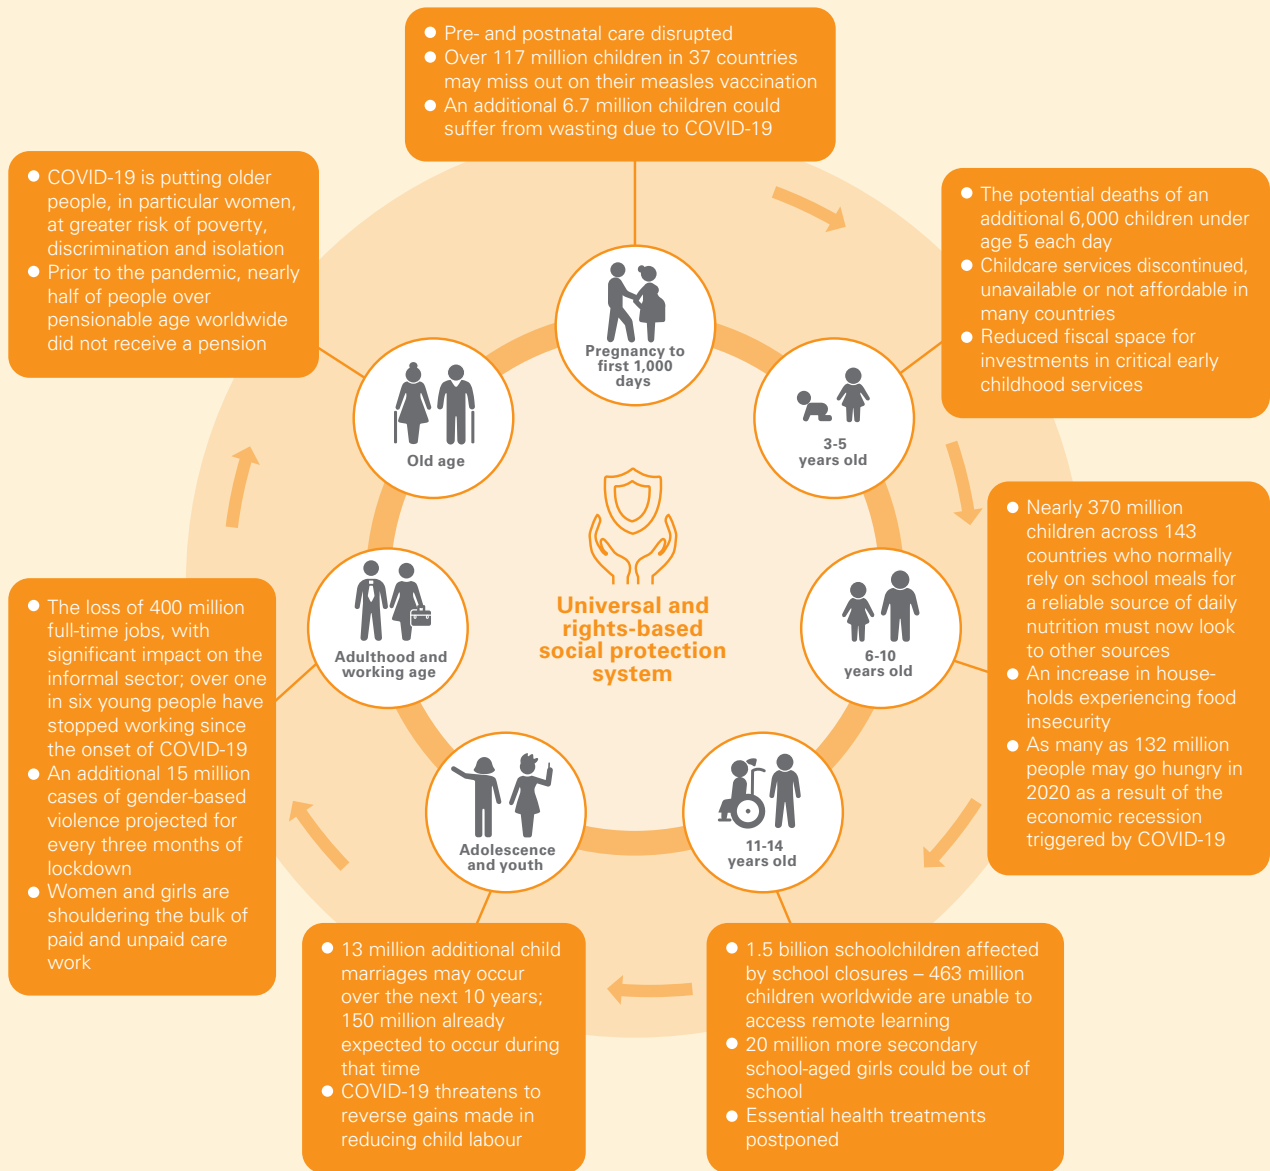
- Pre- and postnatal care disrupted
- Over 117 million children in 37 countries may miss out on their measles vaccination
- An additional 6.7 million children could suffer from wasting due to COVID-19

- The potential deaths of an additional 6,000 children under age 5 each day
- Childcare services discontinued, unavailable or not affordable in many countries
- Reduced fiscal space for investments in critical early childhood services

- Nearly 370 million children across 143 countries who normally rely on school meals for a reliable source of daily nutrition must now look to other sources
- An increase in households experiencing food insecurity
- As many as 132 million people may go hungry in 2020 as a result of the economic recession triggered by COVID-19

- 1.5 billion schoolchildren affected by school closures – 463 million children worldwide are unable to access remote learning
- 20 million more secondary school-aged girls could be out of school
- Essential health treatments postponed

- 13 million additional child marriages may occur over the next 10 years; 150 million already expected to occur during that time
- COVID-19 threatens to reverse gains made in reducing child labour

- The loss of 400 million full-time jobs, with significant impact on the informal sector; over one in six young people have stopped working since the onset of COVID-19
- An additional 15 million cases of gender-based violence projected for every three months of lockdown
- Women and girls are shouldering the bulk of paid and unpaid care work

- COVID-19 is putting older people, in particular women, at greater risk of poverty, discrimination and isolation
- Prior to the pandemic, nearly half of people over pensionable age worldwide did not receive a pension

Pregnancy to first 1,000 days

3-5 years old

6-10 years old

11-14 years old

Adolescence and youth

Adulthood and working age

Old age

Universal and rights-based social protection system